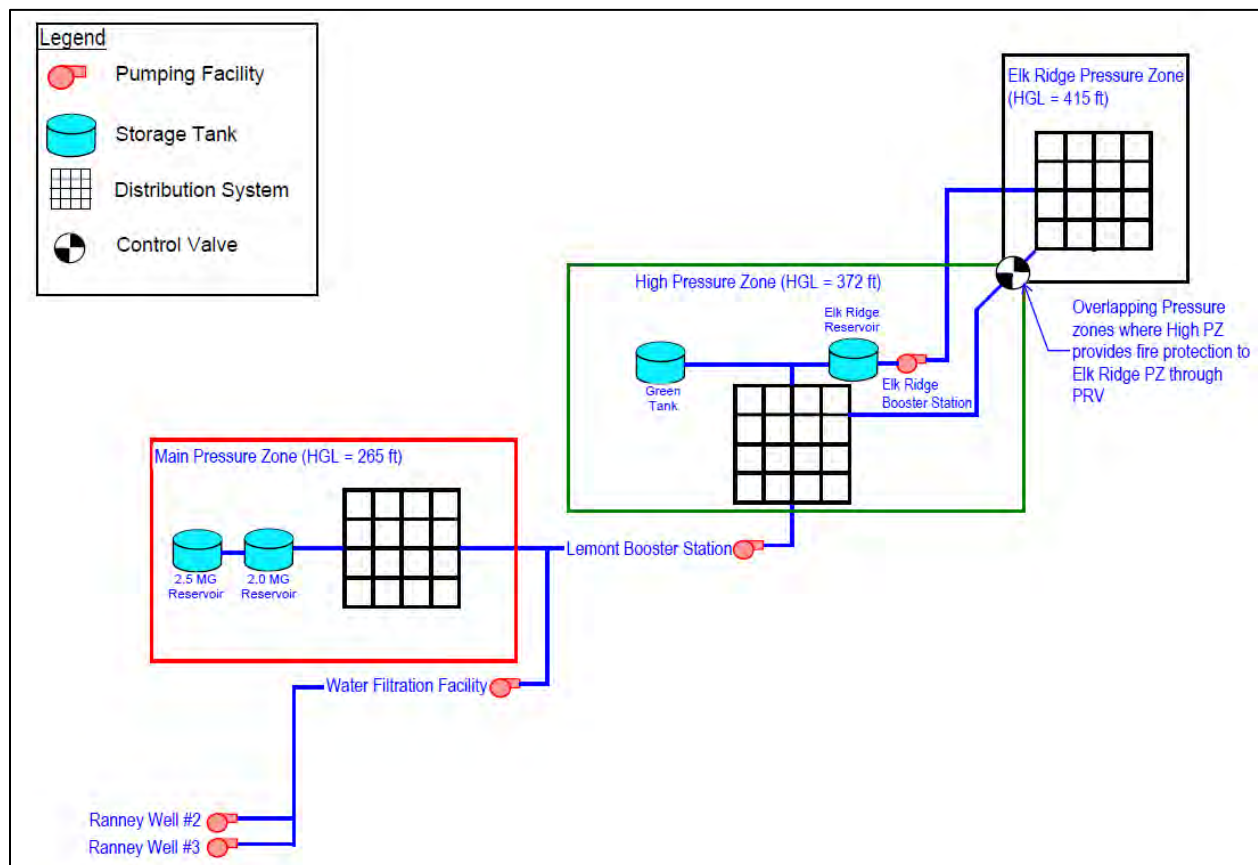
Legend
Pumping Facility
Storage Tank
Distribution System
Control Valve

Elk Ridge Pressure Zone (HGL = 415 ft)

High Pressure Zone (HGL = 372 ft)

Elk Ridge Reservoir

Green Tank

Elk Ridge Booster Station

Overlapping Pressure zones where High PZ provides fire protection to Elk Ridge PZ through PRV

Main Pressure Zone (HGL = 265 ft)

2.5 MG Reservoir

2.0 MG Reservoir

Lemont Booster Station

Water Filtration Facility

Ranney Well #2
Ranney Well #3